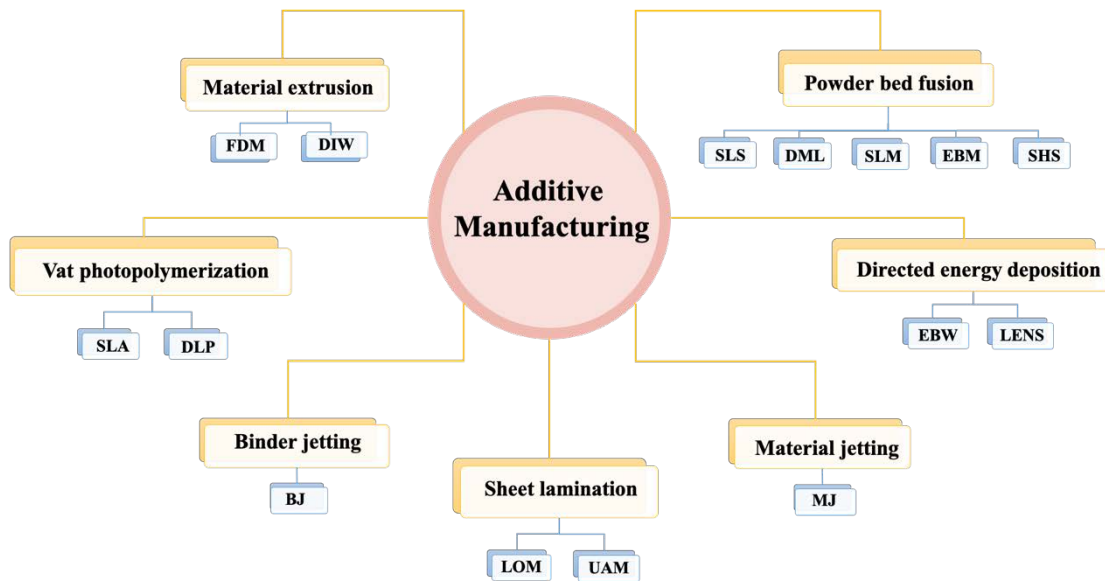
Additive Manufacturing

Material extrusion

FDM

DIW

Powder bed fusion

SLS

DML

SLM

EBM

SHS

Vat photopolymerization

SLA

DLP

Directed energy deposition

EBW

LENS

Binder jetting

BJ

Sheet lamination

LOM

UAM

Material jetting

MJ